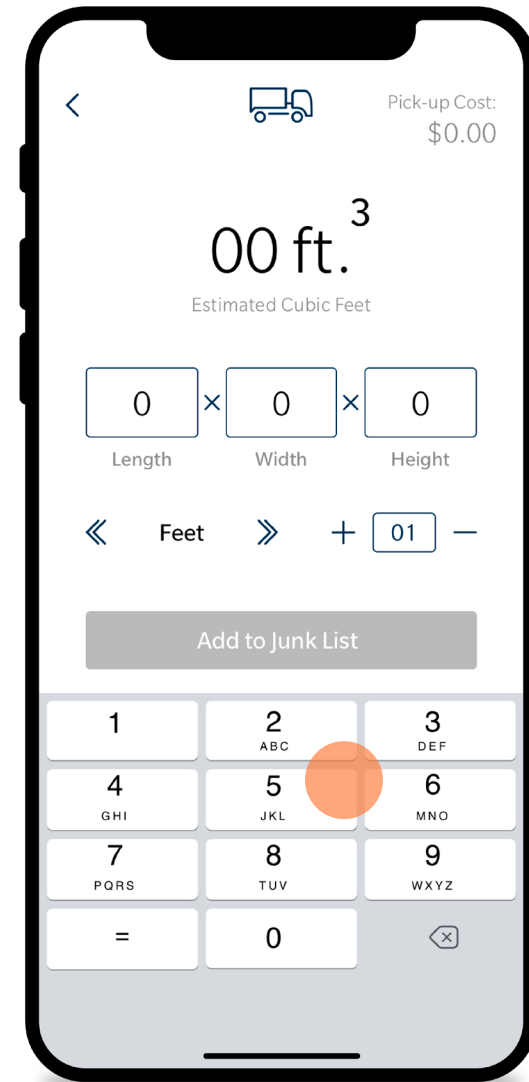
<

Pick-up Cost:
$0.00

$00 \text{ ft.}^3$

Estimated Cubic Feet

| 0 | × | 0 | × | 0 |
|---|---|---|---|---|
| Length | | Width | | Height |

« Feet » + 01 –

Add to Junk List

1
2 ABC
3 DEF
4 GHI
5 JKL
6 MNO
7 PQRS
8 TUV
9 WXYZ
=
0